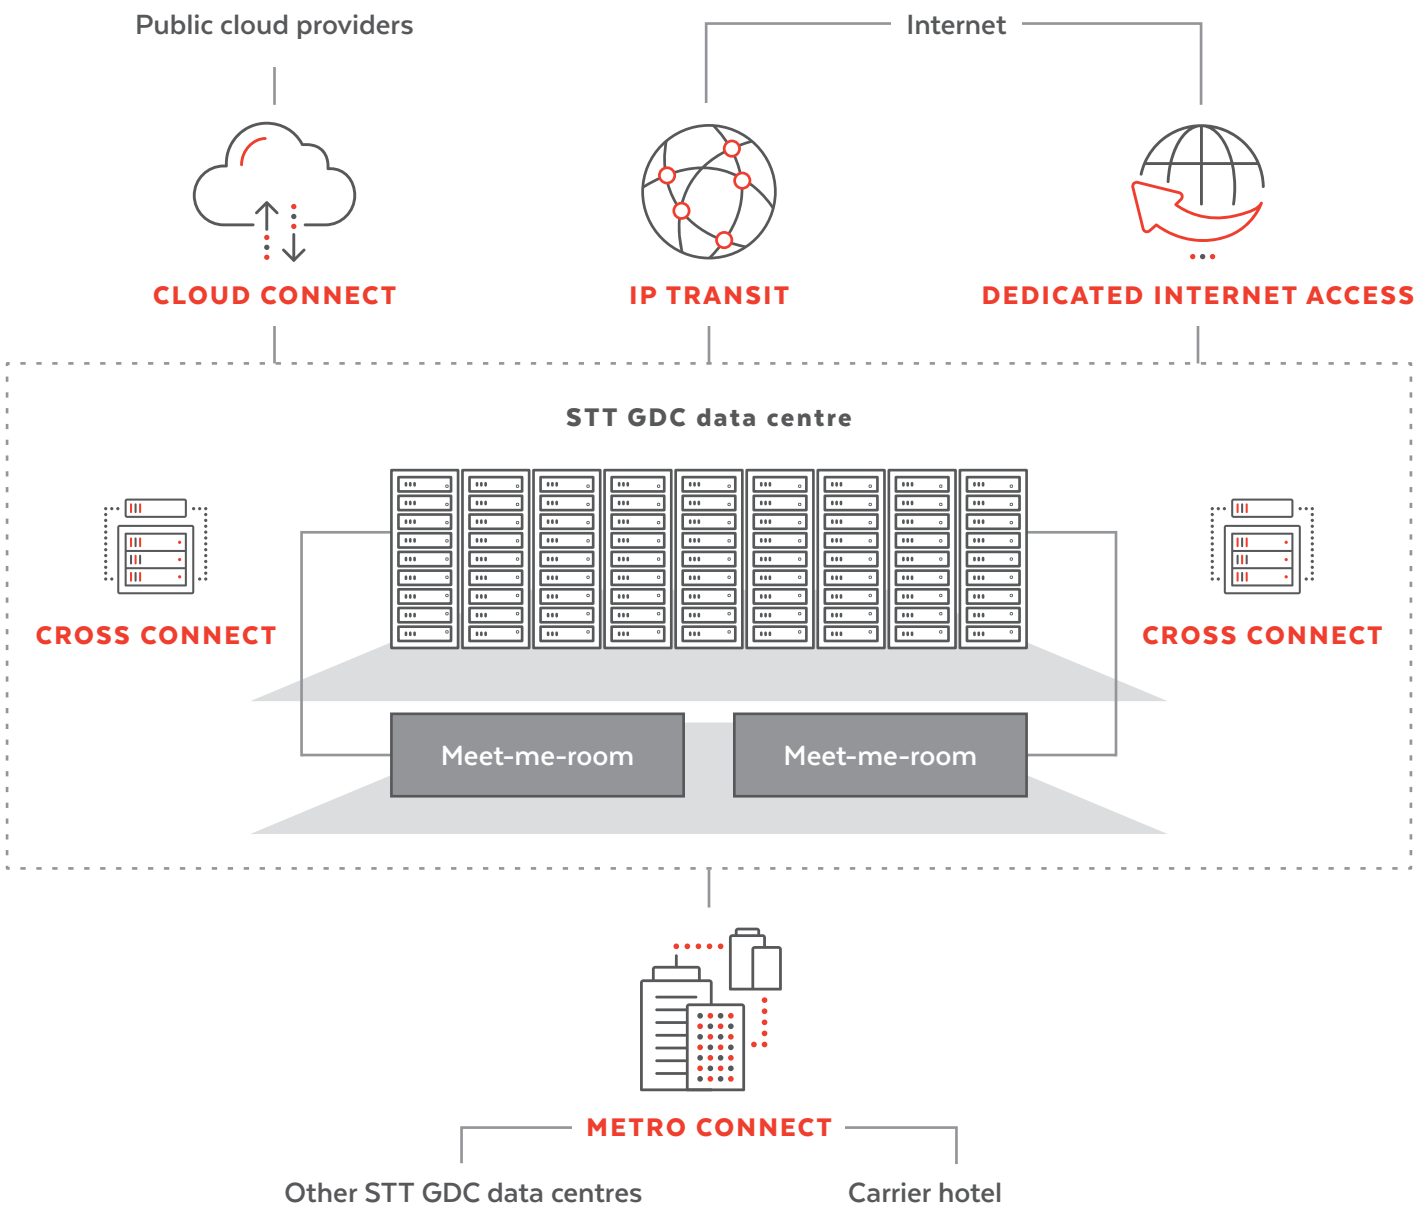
Public cloud providers

Internet

CLOUD CONNECT

IP TRANSIT

DEDICATED INTERNET ACCESS

STT GDC data centre

CROSS CONNECT

CROSS CONNECT

Meet-me-room

Meet-me-room

METRO CONNECT

Other STT GDC data centres

Carrier hotel